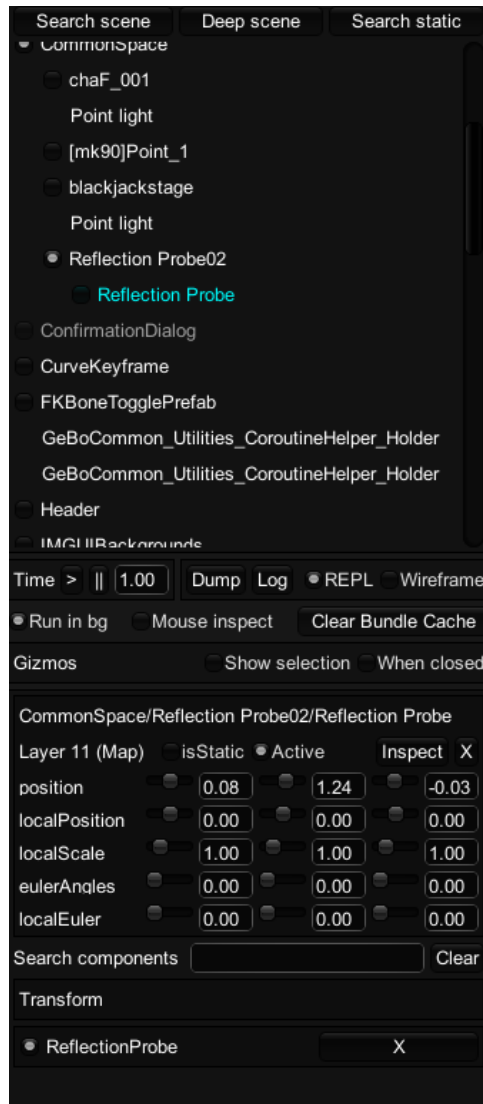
Search scene | Deep scene | Search static

CommonSpace
chaF_001
Point light
[mk90]Point_1
blackjackstage
Point light
Reflection Probe02
Reflection Probe
ConfirmationDialog
CurveKeyframe
FKBoneTogglePrefab
GeBoCommon_Utilities_CoroutineHelper_Holder
GeBoCommon_Utilities_CoroutineHelper_Holder
Header
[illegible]

Time > || 1.00 Dump Log REPL Wireframe
Run in bg Mouse inspect Clear Bundle Cache
Gizmos Show selection When closed

CommonSpace/Reflection Probe02/Reflection Probe
Layer 11 (Map) isStatic Active Inspect X

| | | | |
|---|---|---|---|
| position | 0.08 | 1.24 | -0.03 |
| localPosition | 0.00 | 0.00 | 0.00 |
| localScale | 1.00 | 1.00 | 1.00 |
| eulerAngles | 0.00 | 0.00 | 0.00 |
| localEuler | 0.00 | 0.00 | 0.00 |

Search components Clear
Transform
ReflectionProbe X